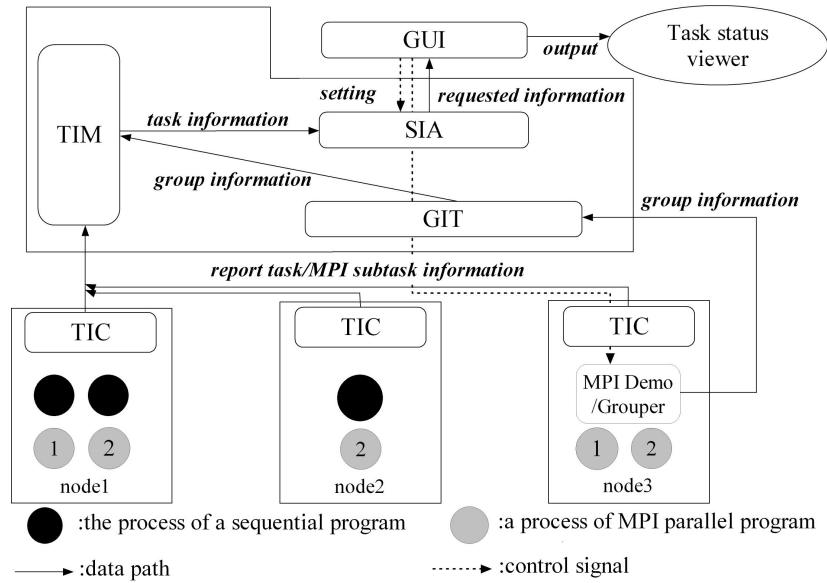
GUI

output

Task status viewer

setting

requested information

TIM

task information

SIA

group information

GIT

group information

report task/MPI subtask information

TIC

1 2

node1

TIC

2

node2

TIC

MPI Demo /Grouper

1 2

node3

:the process of a sequential program

:a process of MPI parallel program

:data path

:control signal